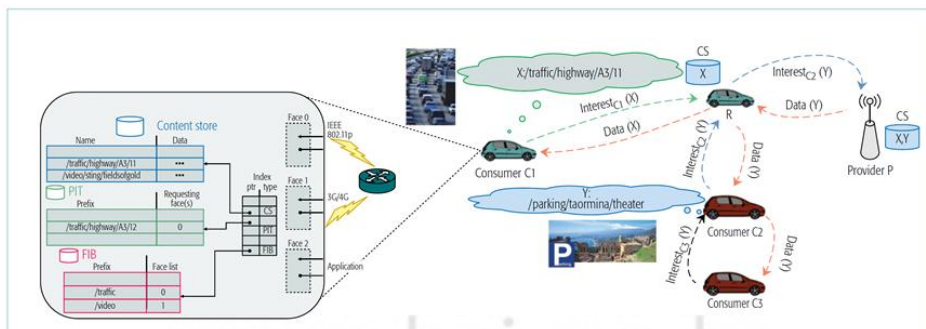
Content store

| Name | Data |
|---|---|
| /traffic/highway/A3/11 | ••• |
| /video/sting/fieldsofgold | ••• |

PIT

| Prefix | Requesting face(s) |
|---|---|
| /traffic/highway/A3/12 | 0 |

FIB

| Prefix | Face list |
|---|---|
| /traffic | 0 |
| /video | 1 |

Index
ptr type
CS
PIT
FIB

Face 0
IEEE 802.11p

Face 1
3G/4G

Face 2
Application

X:/traffic/highway/A3/11

CS
X

Interest$_{C1}$ (X)

Data (X)

Consumer C1

R

Interest$_{C2}$ (Y)

Data (Y)

CS
X,Y

Provider P

Interest$_{C2}$ (Y)

Data (Y)

Y:
/parking/taormina/theater

P

Consumer C2

Interest$_{C3}$ (Y)

Data (Y)

Consumer C3